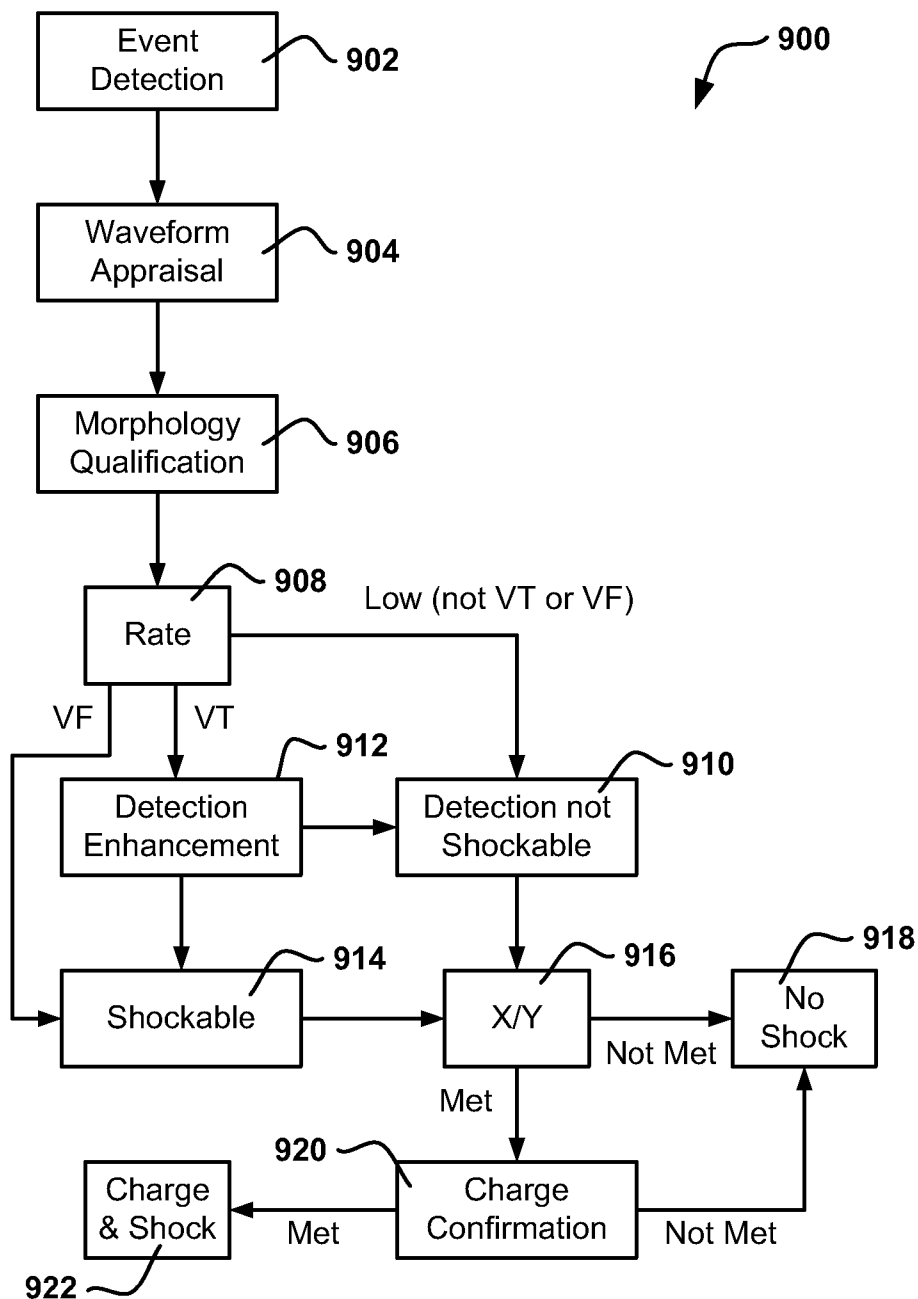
900

Event Detection
902

Waveform Appraisal
904

Morphology Qualification
906

Rate
908

Low (not VT or VF)

VF

VT

Detection Enhancement
912

Detection not Shockable
910

Shockable
914

X/Y
916

No Shock
918

Not Met

Met

920

Charge Confirmation

Charge & Shock

Met

Not Met

922